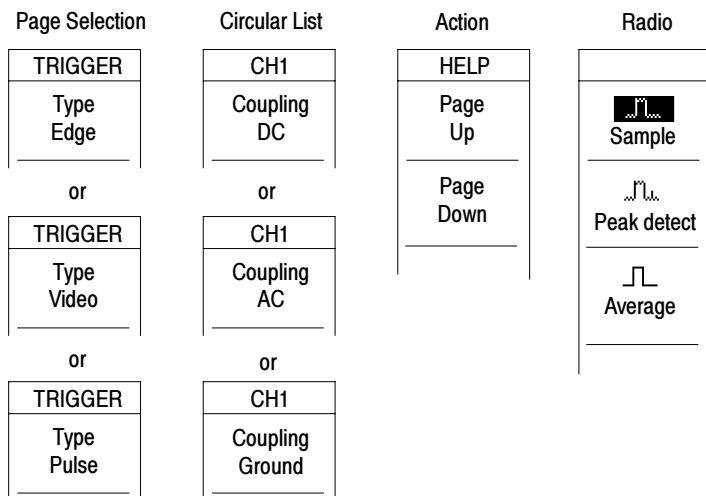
Page Selection

TRIGGER
Type Edge

or

TRIGGER
Type Video

or

TRIGGER
Type Pulse

Circular List

CH1
Coupling DC

or

CH1
Coupling AC

or

CH1
Coupling Ground

Action

HELP
Page Up

Page Down

Radio

Sample

Peak detect

Average